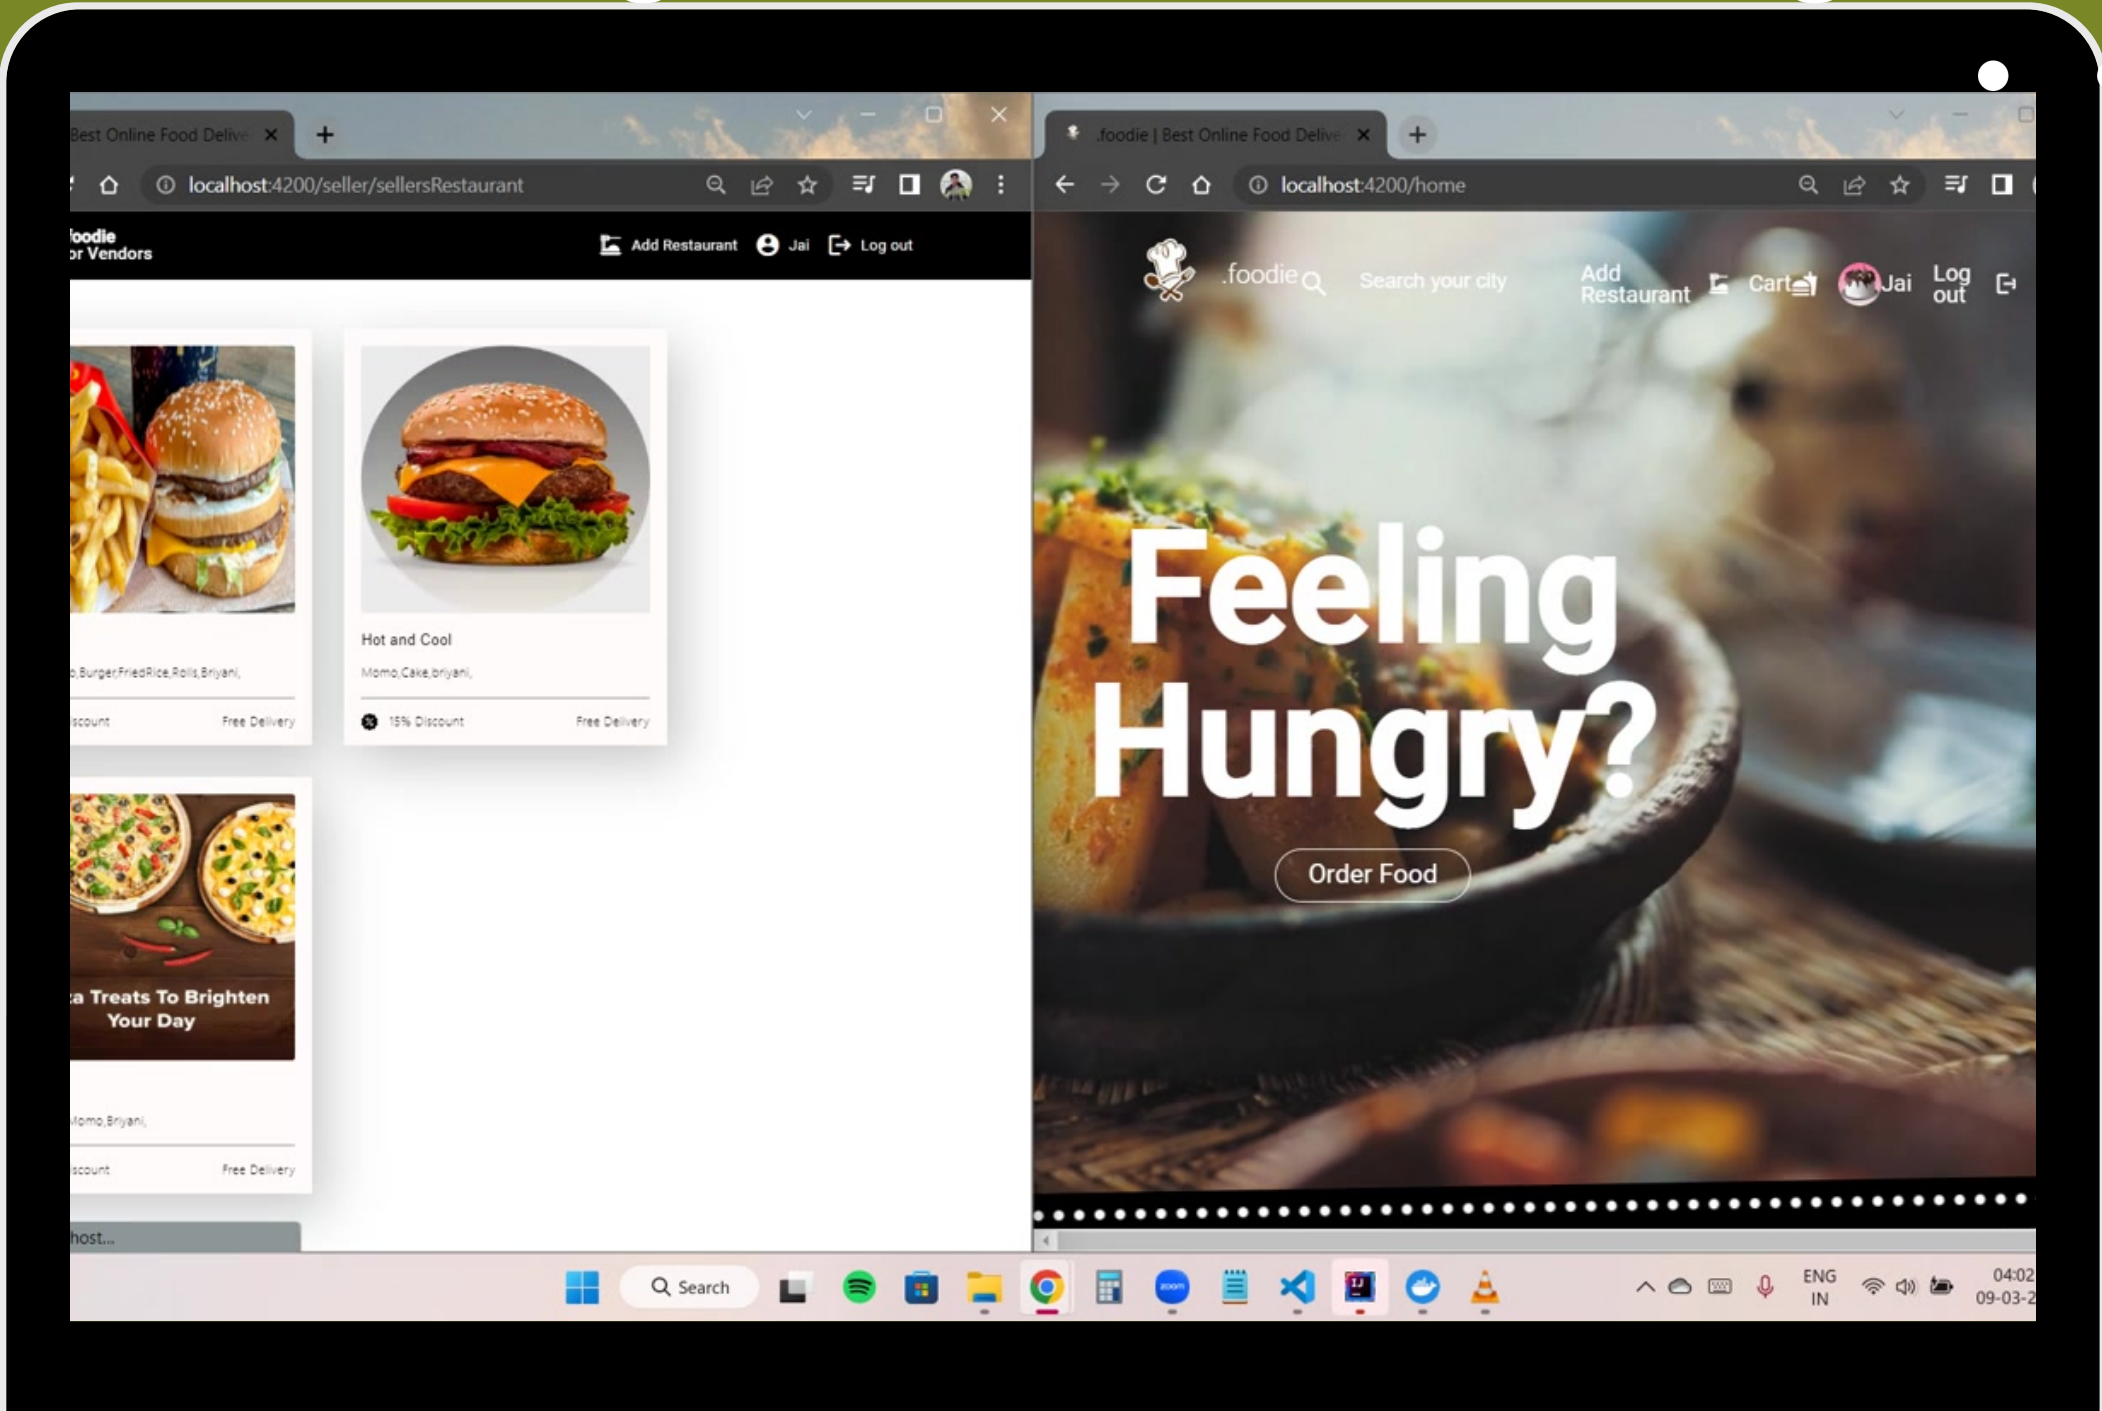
Best Online Food Delive ×
+
localhost:4200/seller/sellersRestaurant
foodie
or Vendors
Add Restaurant
Jai
Log out
o,Burger,FriedRice,Rolls,Briyani,
scount
Free Delivery
Hot and Cool
Momo,Cake,briyani,
15% Discount
Free Delivery
a Treats To Brighten Your Day
Momo,Briyani,
scount
Free Delivery
host...

.foodie | Best Online Food Delive ×
+
localhost:4200/home
.foodie
Search your city
Add Restaurant
Cart
Jai
Log out
Feeling Hungry?
Order Food

Search
ENG
IN
04:02
09-03-2